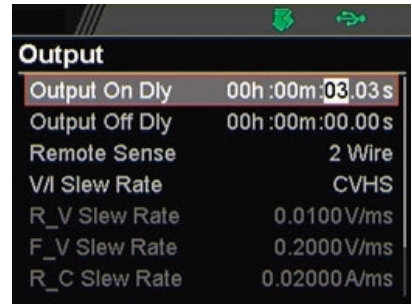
Output

| | |
|---|---|
| Output On Dly | 00h :00m: 03.03 s |
| Output Off Dly | 00h :00m:00.00 s |
| Remote Sense | 2 Wire |
| V/I Slew Rate | CVHS |
| R_V Slew Rate | 0.0100 V/ms |
| F_V Slew Rate | 0.2000 V/ms |
| R_C Slew Rate | 0.02000 A/ms |